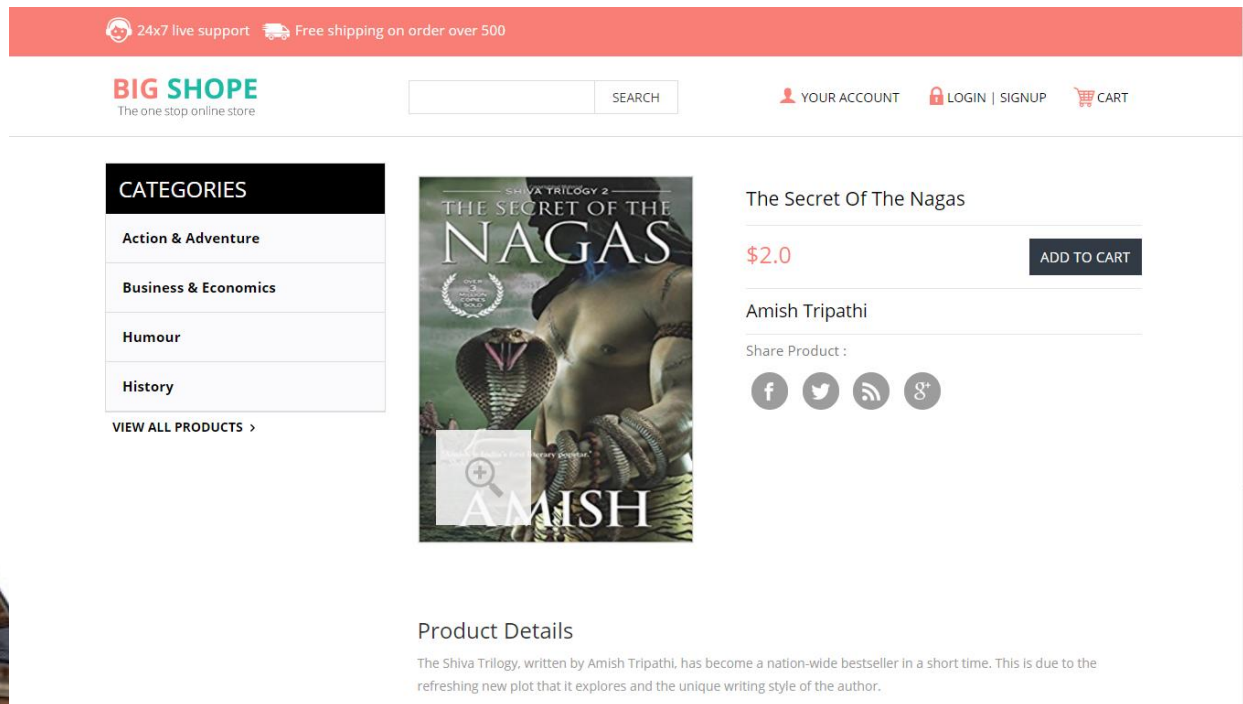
24x7 live support Free shipping on order over 500

BIG SHOPE
The one stop online store

SEARCH

YOUR ACCOUNT LOGIN | SIGNUP CART

CATEGORIES
Action & Adventure
Business & Economics
Humour
History
VIEW ALL PRODUCTS >

SHIVA TRILOGY 2
THE SECRET OF THE NAGAS
AMISH

The Secret Of The Nagas

$2.0

ADD TO CART

Amish Tripathi

Share Product :

Product Details

The Shiva Trilogy, written by Amish Tripathi, has become a nation-wide bestseller in a short time. This is due to the refreshing new plot that it explores and the unique writing style of the author.